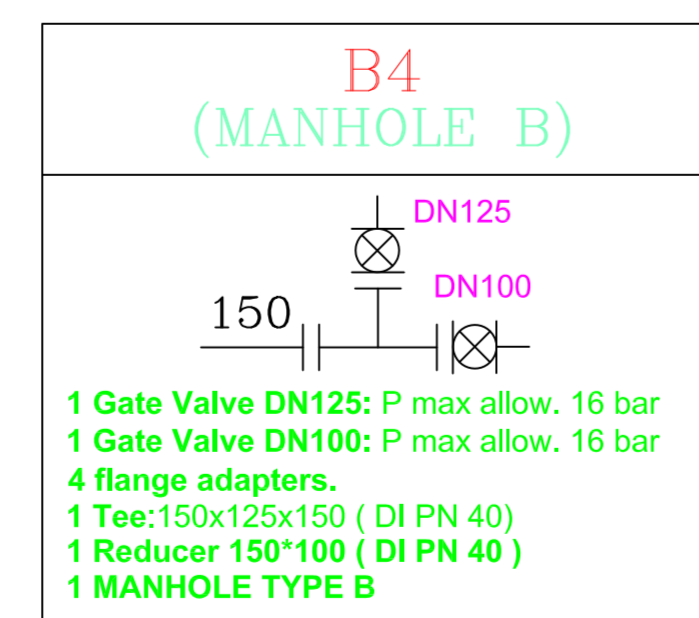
B4
(MANHOLE B)

DN125

DN100

150

1 Gate Valve DN125: P max allow. 16 bar
1 Gate Valve DN100: P max allow. 16 bar
4 flange adapters.
1 Tee:150x125x150 ( DI PN 40)
1 Reducer 150*100 ( DI PN 40 )
1 MANHOLE TYPE B